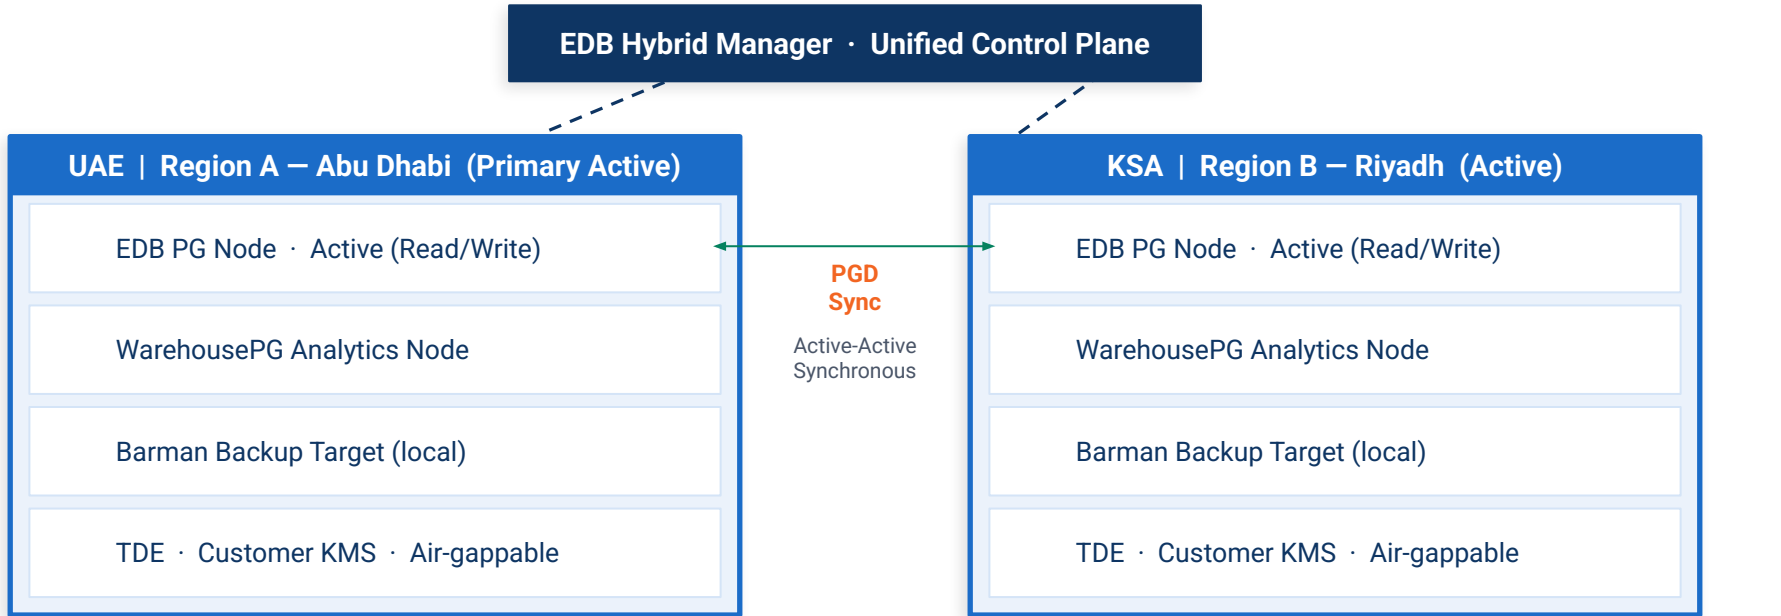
EDB Hybrid Manager · Unified Control Plane

UAE | Region A — Abu Dhabi (Primary Active)

EDB PG Node · Active (Read/Write)

WarehousePG Analytics Node

Barman Backup Target (local)

TDE · Customer KMS · Air-gappable

PGD Sync

Active-Active Synchronous

KSA | Region B — Riyadh (Active)

EDB PG Node · Active (Read/Write)

WarehousePG Analytics Node

Barman Backup Target (local)

TDE · Customer KMS · Air-gappable